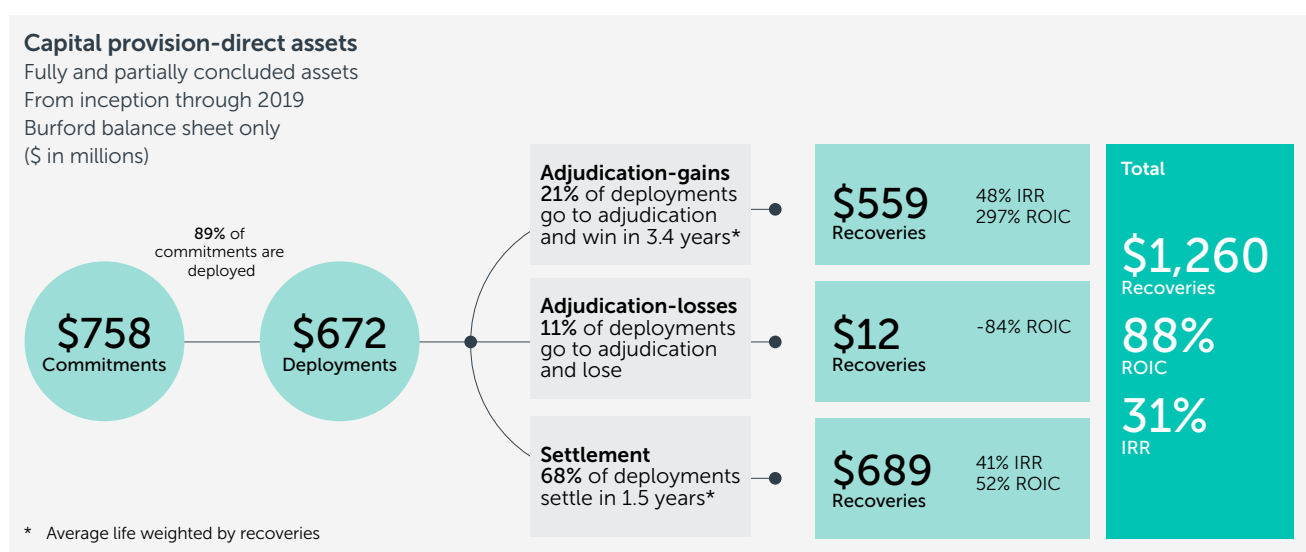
Capital provision-direct assets
Fully and partially concluded assets
From inception through 2019
Burford balance sheet only
(\$ in millions)

89% of commitments are deployed

\$758
Commitments

\$672
Deployments

Adjudication-gains
21% of deployments go to adjudication and win in 3.4 years*

\$559
Recoveries

48% IRR
297% ROIC

Adjudication-losses
11% of deployments go to adjudication and lose

\$12
Recoveries

-84% ROIC

Settlement
68% of deployments settle in 1.5 years*

\$689
Recoveries

41% IRR
52% ROIC

Total

\$1,260
Recoveries

88%
ROIC

31%
IRR

* Average life weighted by recoveries